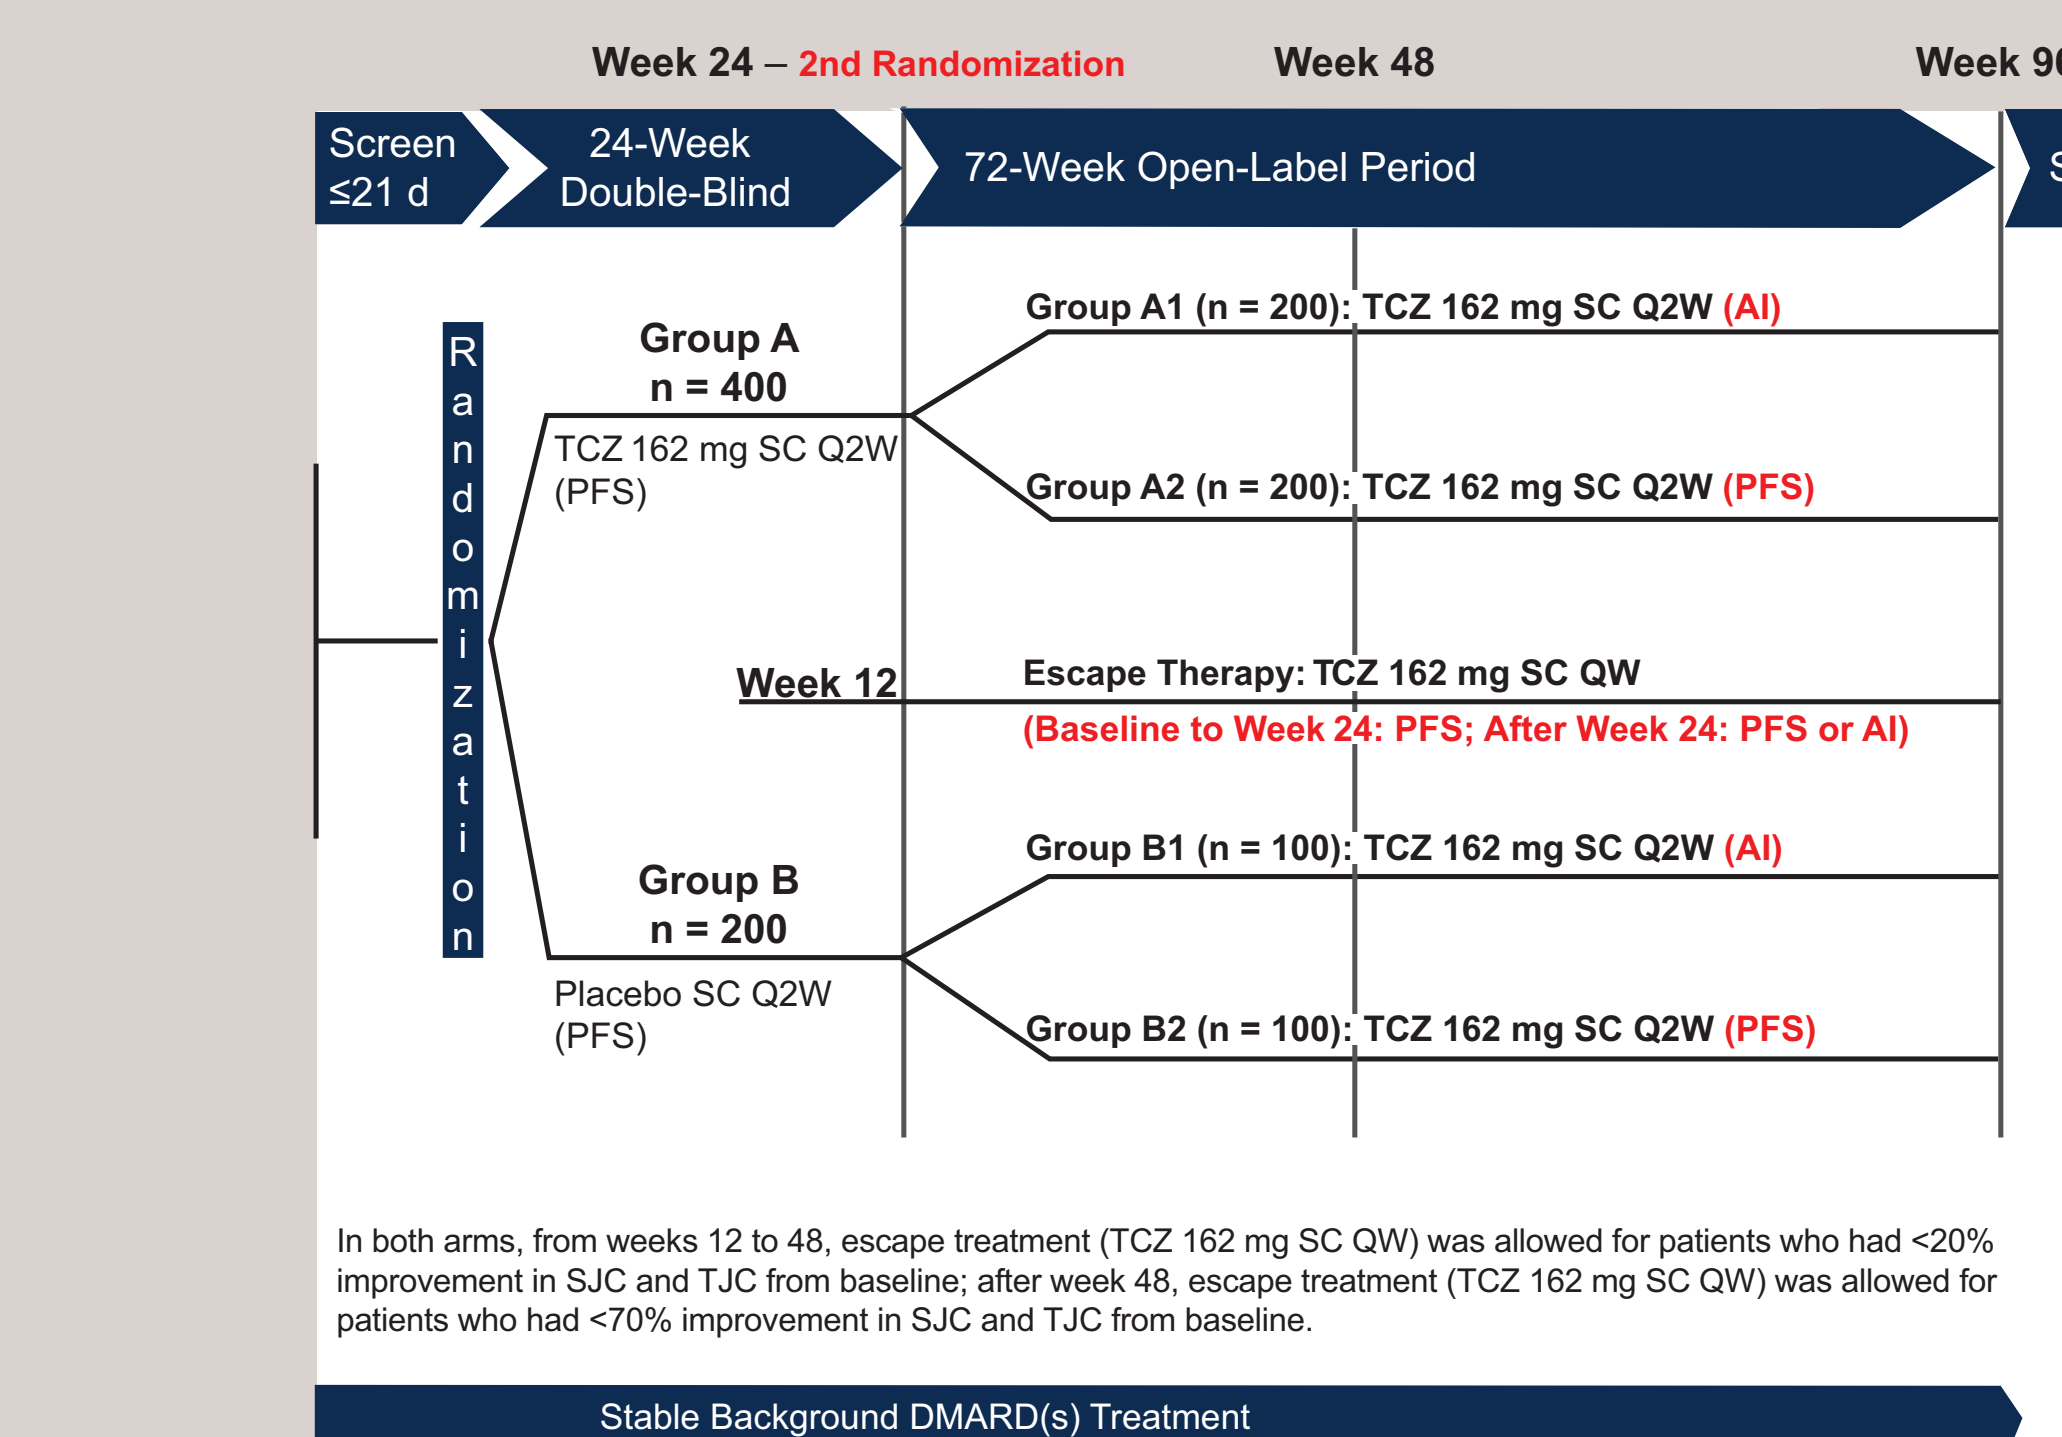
Week 24 – 2nd Randomization Week 48 Week 9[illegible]

Screen ≤21 d

24-Week Double-Blind

72-Week Open-Label Period

S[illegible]

Randomization

Group A
n = 400

TCZ 162 mg SC Q2W (PFS)

Group A1 (n = 200): TCZ 162 mg SC Q2W (AI)

Group A2 (n = 200): TCZ 162 mg SC Q2W (PFS)

Week 12

Escape Therapy: TCZ 162 mg SC QW
(Baseline to Week 24: PFS; After Week 24: PFS or AI)

Group B1 (n = 100): TCZ 162 mg SC Q2W (AI)

Group B
n = 200

Placebo SC Q2W (PFS)

Group B2 (n = 100): TCZ 162 mg SC Q2W (PFS)

In both arms, from weeks 12 to 48, escape treatment (TCZ 162 mg SC QW) was allowed for patients who had <20% improvement in SJC and TJC from baseline; after week 48, escape treatment (TCZ 162 mg SC QW) was allowed for patients who had <70% improvement in SJC and TJC from baseline.

Stable Background DMARD(s) Treatment